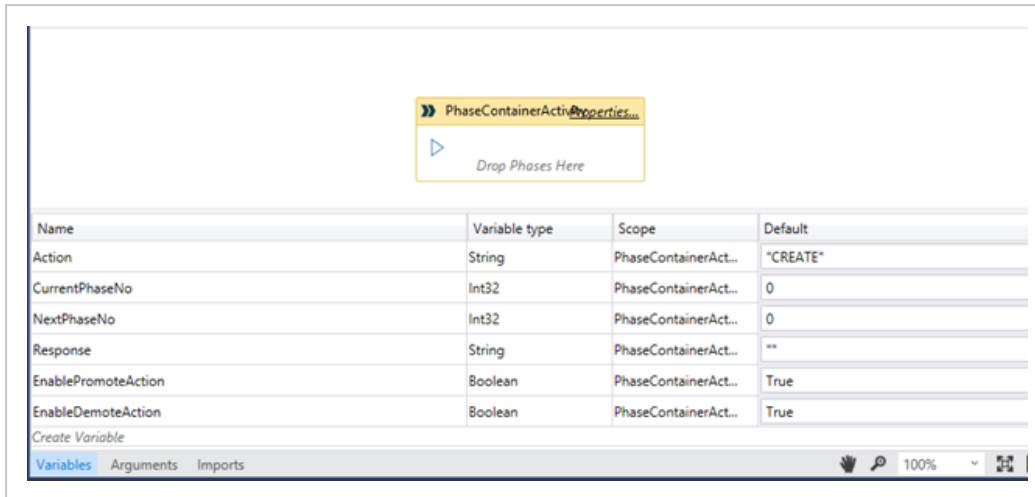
PhaseContainerActivity Properties...

Drop Phases Here

| Name | Variable type | Scope | Default |
|---|---|---|---|
| Action | String | PhaseContainerAct... | "CREATE" |
| CurrentPhaseNo | Int32 | PhaseContainerAct... | 0 |
| NextPhaseNo | Int32 | PhaseContainerAct... | 0 |
| Response | String | PhaseContainerAct... | "" |
| EnablePromoteAction | Boolean | PhaseContainerAct... | True |
| EnableDemoteAction | Boolean | PhaseContainerAct... | True |

Create Variable

Variables Arguments Imports

100%